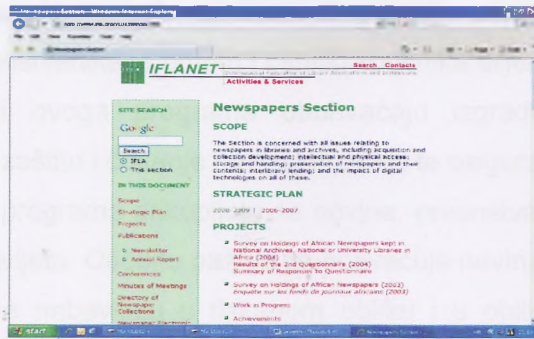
Newspapers Section - Windows Internet Explorer

IFLANET
International Federation of Library Associations and Institutions
Search Contacts
Activities & Services

SITE SEARCH
Google
Search
IFLA
This section

IN THIS DOCUMENT
Scope
Strategic Plan
Projects
Publications
Newsletter
Annual Report
Conferences
Minutes of Meetings
Directory of Newspaper Collections

Newspapers Section

SCOPE

The Section is concerned with all issues relating to newspapers in libraries and archives, including acquisition and collection development; intellectual and physical access; storage and handling; preservation of newspapers and their contents; interlibrary lending; and the impact of digital technologies on all of these.

STRATEGIC PLAN

2008-2009 | 2006-2007

PROJECTS

Survey on Holdings of African Newspapers kept in National Archives, National or University Libraries in Africa (2004)
Results of the 2nd Questionnaire (2004)
Summary of Responses to Questionnaire

Survey on Holdings of African Newspapers (2003)
Enquête sur les fonds de journaux africains (2003)

Work in Progress

Achievements

start